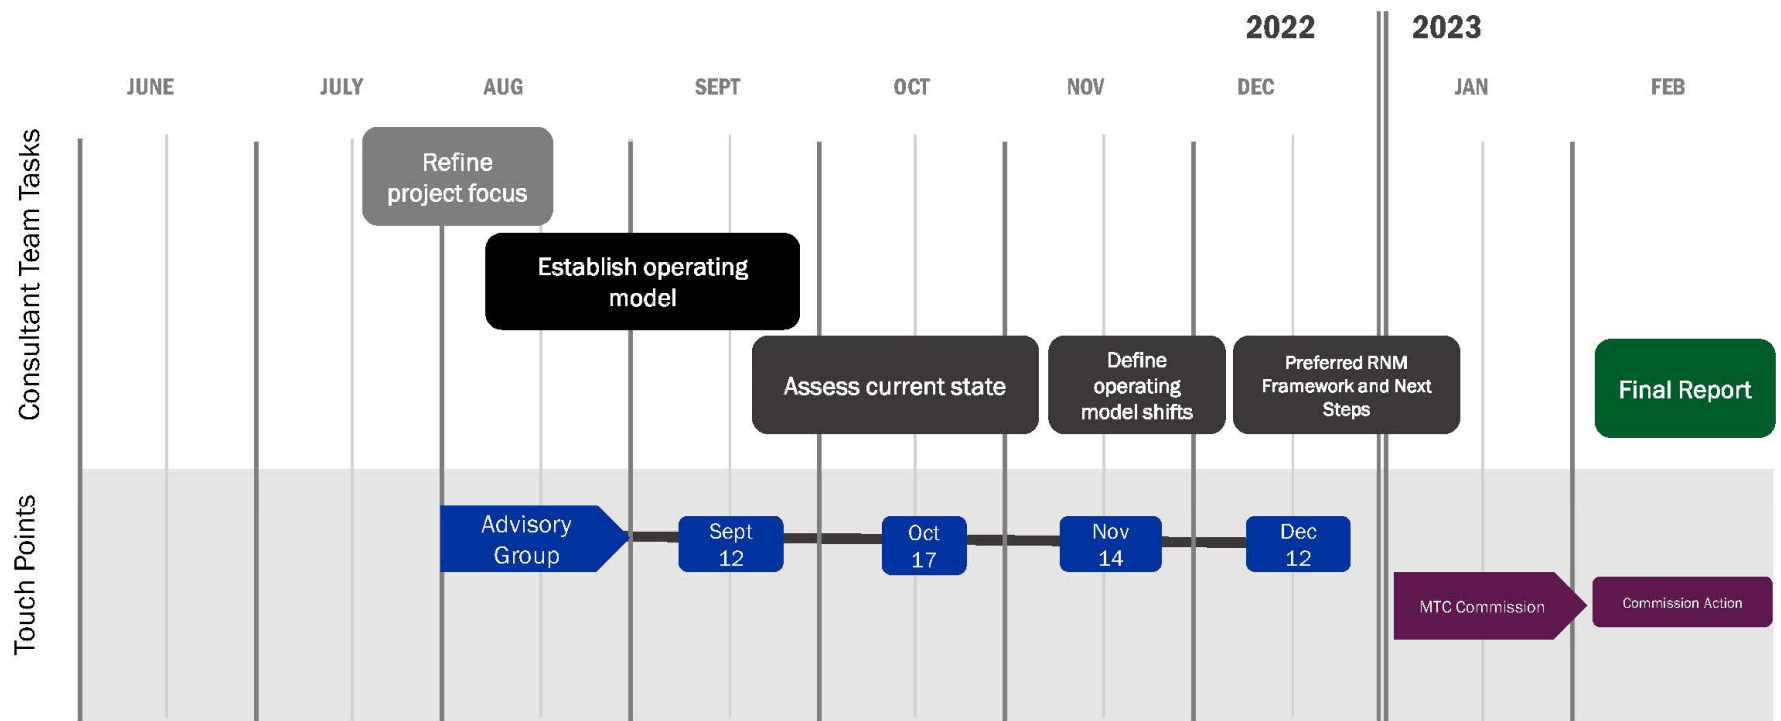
2022
2023

JUNE
JULY
AUG
SEPT
OCT
NOV
DEC
JAN
FEB

Consultant Team Tasks

Refine project focus

Establish operating model

Assess current state

Define operating model shifts

Preferred RNM Framework and Next Steps

Final Report

Touch Points

Advisory Group

Sept 12

Oct 17

Nov 14

Dec 12

MTC Commission

Commission Action